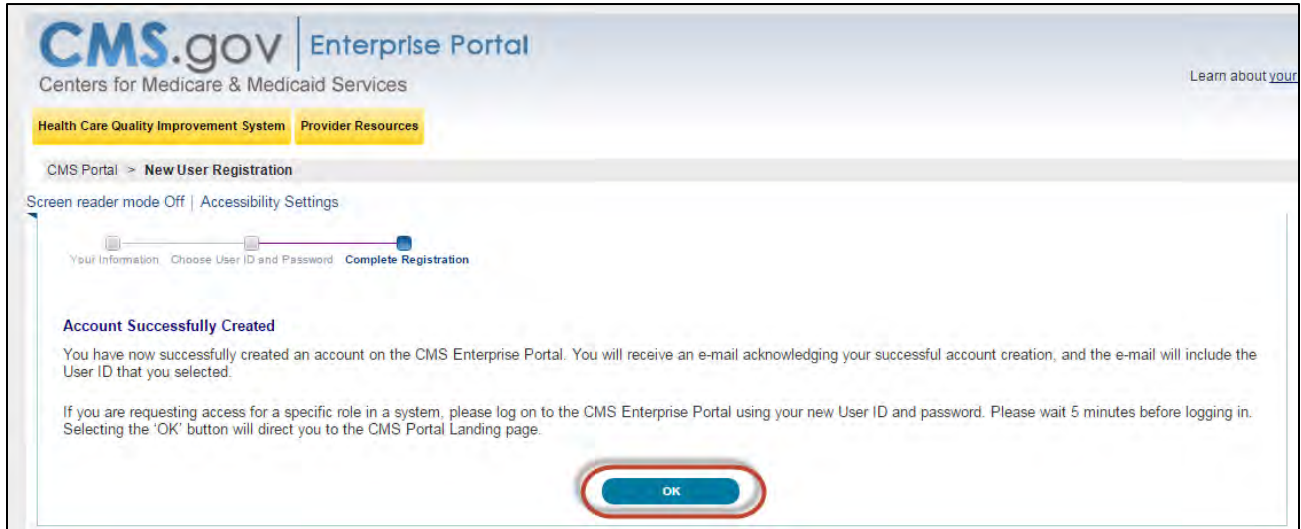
CMS.gov | Enterprise Portal
Centers for Medicare & Medicaid Services

Learn about your

Health Care Quality Improvement System
Provider Resources

CMS Portal > New User Registration

Screen reader mode Off | Accessibility Settings

Your Information
Choose User ID and Password
Complete Registration

Account Successfully Created

You have now successfully created an account on the CMS Enterprise Portal. You will receive an e-mail acknowledging your successful account creation, and the e-mail will include the User ID that you selected.

If you are requesting access for a specific role in a system, please log on to the CMS Enterprise Portal using your new User ID and password. Please wait 5 minutes before logging in. Selecting the 'OK' button will direct you to the CMS Portal Landing page.

OK